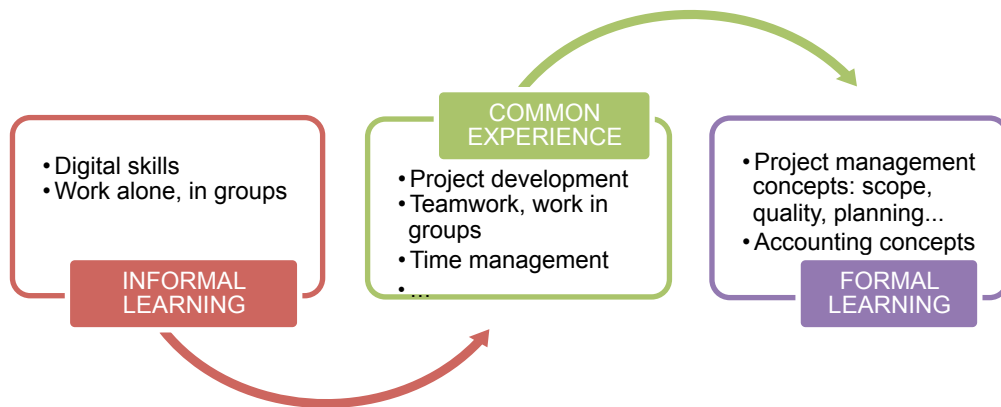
• Digital skills
• Work alone, in groups

INFORMAL LEARNING

COMMON EXPERIENCE

• Project development
• Teamwork, work in groups
• Time management
• ...

• Project management concepts: scope, quality, planning...
• Accounting concepts

FORMAL LEARNING